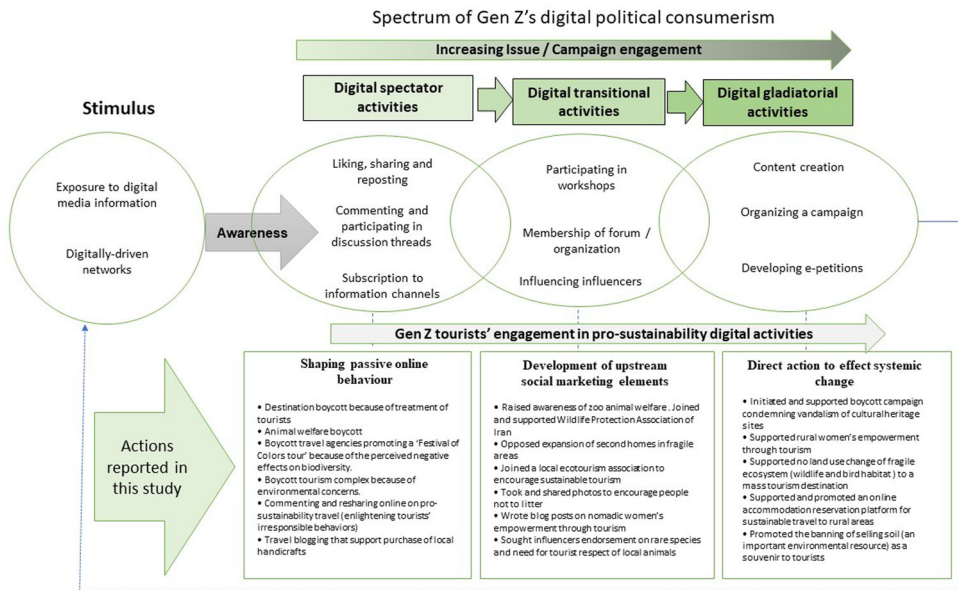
Spectrum of Gen Z's digital political consumerism

Increasing Issue / Campaign engagement

Digital spectator activities

Digital transitional activities

Digital gladiatorial activities

Stimulus

Exposure to digital media information

Digitally-driven networks

Awareness

Liking, sharing and reposting

Commenting and participating in discussion threads

Subscription to information channels

Participating in workshops

Membership of forum / organization

Influencing influencers

Content creation

Organizing a campaign

Developing e-petitions

Gen Z tourists' engagement in pro-sustainability digital activities

Actions reported in this study

Shaping passive online behaviour

• Destination boycott because of treatment of tourists
• Animal welfare boycott
• Boycott travel agencies promoting a 'Festival of Colors tour' because of the perceived negative effects on biodiversity.
• Boycott tourism complex because of environmental concerns.
• Commenting and resharing online on pro-sustainability travel (enlightening tourists' irresponsible behaviors)
• Travel blogging that support purchase of local handicrafts

Development of upstream social marketing elements

• Raised awareness of zoo animal welfare. Joined and supported Wildlife Protection Association of Iran
• Opposed expansion of second homes in fragile areas
• Joined a local ecotourism association to encourage sustainable tourism
• Took and shared photos to encourage people not to litter
• Wrote blog posts on nomadic women's empowerment through tourism
• Sought influencers endorsement on rare species and need for tourist respect of local animals

Direct action to effect systemic change

• Initiated and supported boycott campaign condemning vandalism of cultural heritage sites
• Supported rural women's empowerment through tourism
• Supported no land use change of fragile ecosystem (wildlife and bird habitat) to a mass tourism destination
• Supported and promoted an online accommodation reservation platform for sustainable travel to rural areas
• Promoted the banning of selling soil (an important environmental resource) as a souvenir to tourists